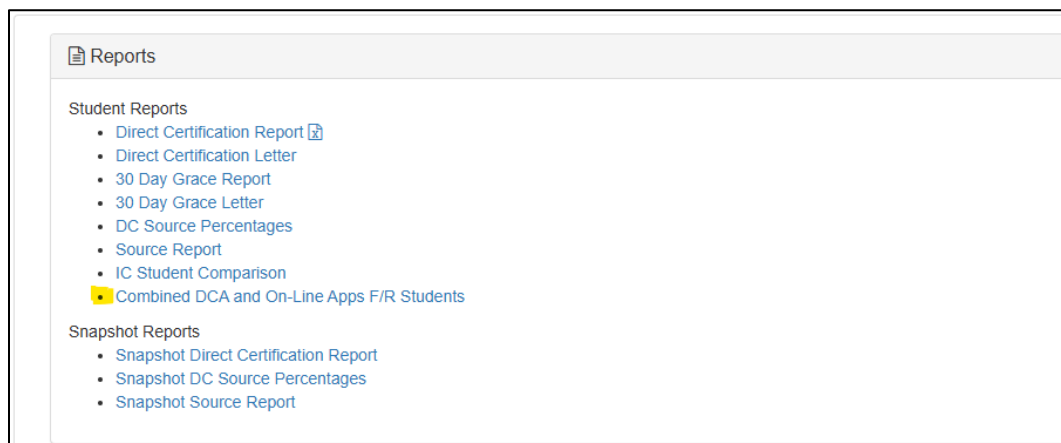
Reports

Student Reports
- Direct Certification Report
- Direct Certification Letter
- 30 Day Grace Report
- 30 Day Grace Letter
- DC Source Percentages
- Source Report
- IC Student Comparison
- Combined DCA and On-Line Apps F/R Students

Snapshot Reports
- Snapshot Direct Certification Report
- Snapshot DC Source Percentages
- Snapshot Source Report